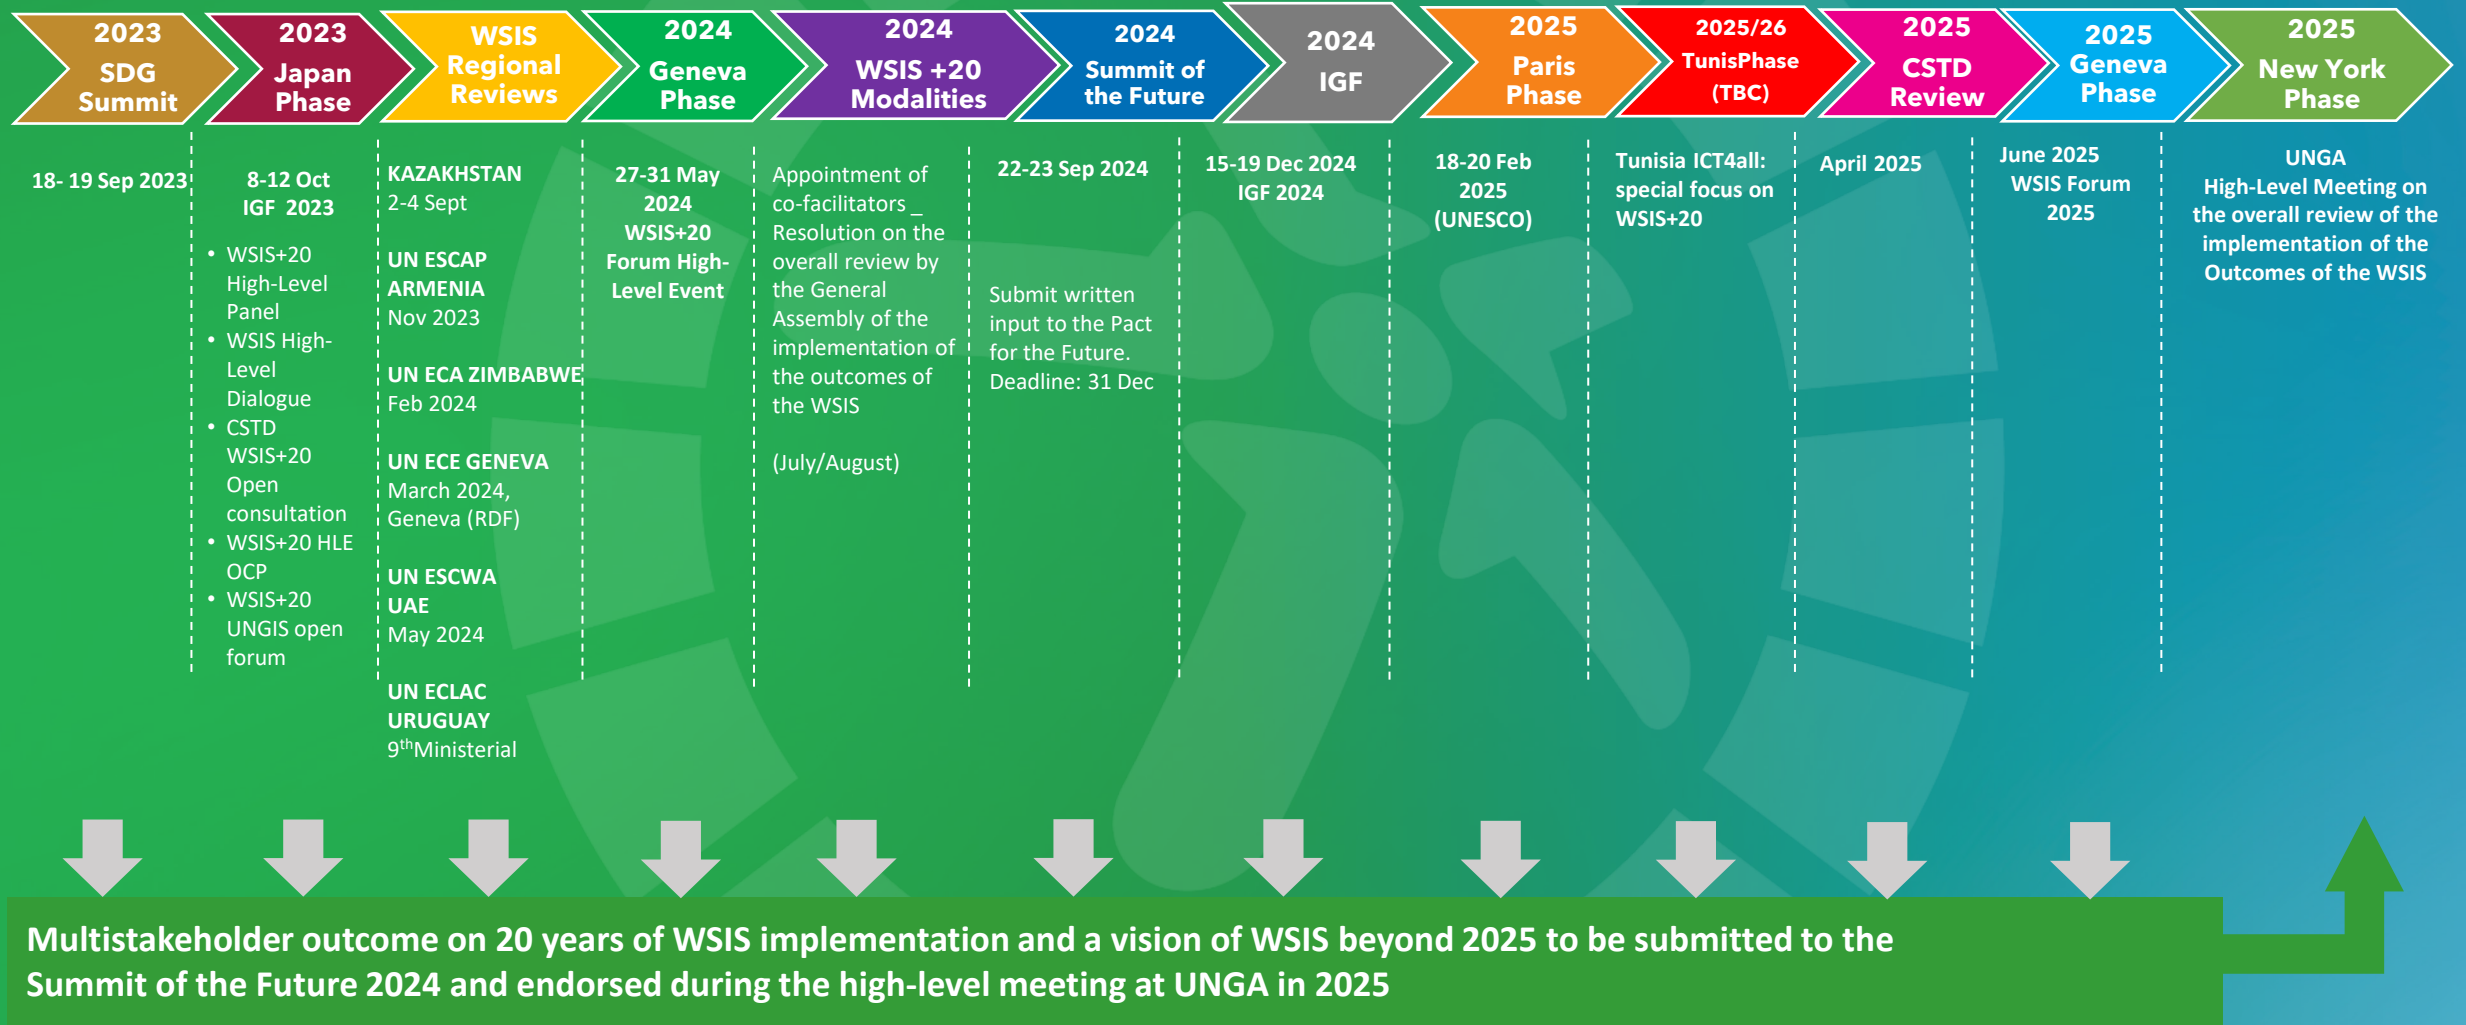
2023 SDG Summit

18- 19 Sep 2023

2023 Japan Phase

8-12 Oct IGF 2023

- WSIS+20 High-Level Panel
- WSIS High-Level Dialogue
- CSTD WSIS+20 Open consultation
- WSIS+20 HLE OCP
- WSIS+20 UNGIS open forum

WSIS Regional Reviews

KAZAKHSTAN
2-4 Sept

UN ESCAP
ARMENIA
Nov 2023

UN ECA ZIMBABWE
Feb 2024

UN ECE GENEVA
March 2024, Geneva (RDF)

UN ESCWA
UAE
May 2024

UN ECLAC
URUGUAY
9$^{th}$Ministerial

2024 Geneva Phase

27-31 May 2024 WSIS+20 Forum High-Level Event

2024 WSIS +20 Modalities

Appointment of co-facilitators _ Resolution on the overall review by the General Assembly of the implementation of the outcomes of the WSIS

(July/August)

2024 Summit of the Future

22-23 Sep 2024

Submit written input to the Pact for the Future. Deadline: 31 Dec

2024 IGF

15-19 Dec 2024 IGF 2024

2025 Paris Phase

18-20 Feb 2025 (UNESCO)

2025/26 TunisPhase (TBC)

Tunisia ICT4all: special focus on WSIS+20

2025 CSTD Review

April 2025

2025 Geneva Phase

June 2025 WSIS Forum 2025

2025 New York Phase

UNGA High-Level Meeting on the overall review of the implementation of the Outcomes of the WSIS

Multistakeholder outcome on 20 years of WSIS implementation and a vision of WSIS beyond 2025 to be submitted to the Summit of the Future 2024 and endorsed during the high-level meeting at UNGA in 2025